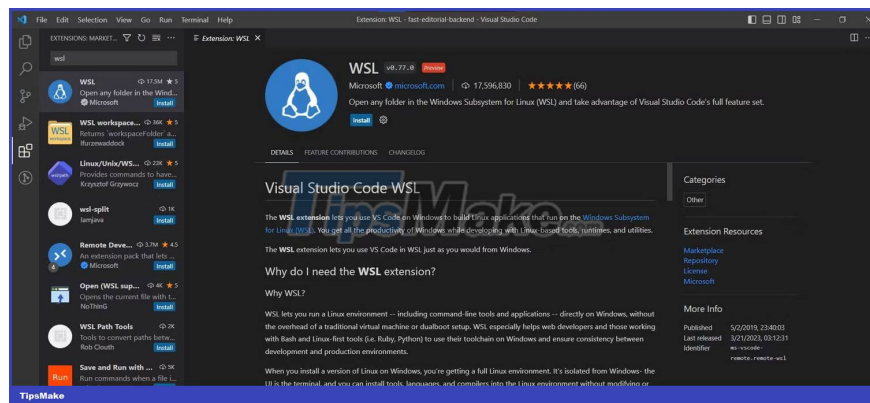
File Edit Selection View Go Run Terminal Help

Extension: WSL - fast-editorial-backend - Visual Studio Code

EXTENSIONS: MARKET...

wsl

WSL 17.5M ★5
Open any folder in the Wind...
Microsoft
Install

WSL workspace... 36K ★5
Returns `workspaceFolder` a...
Ifurzewaddock
Install

Linux/Unix/WS... 23K ★5
Provides commands to have...
Krzysztof Grzywocz
Install

wsl-split 1K
lamjava
Install

Remote Deve... 3.7M ★4.5
An extension pack that lets ...
Microsoft
Install

Open (WSL sup... 4K ★5
Opens the current file with t...
NoThinG
Install

WSL Path Tools 2K
Tools to convert paths betw...
Rob Clouth
Install

Save and Run with ... 5K
Run commands when a file i...

Extension: WSL ×

WSL v0.77.0 Preview
Microsoft microsoft.com | 17,596,830 | ★★★★★(66)
Open any folder in the Windows Subsystem for Linux (WSL) and take advantage of Visual Studio Code's full feature set.
Install

DETAILS FEATURE CONTRIBUTIONS CHANGELOG

Visual Studio Code WSL

The WSL extension lets you use VS Code on Windows to build Linux applications that run on the Windows Subsystem for Linux (WSL). You get all the productivity of Windows while developing with Linux-based tools, runtimes, and utilities.

The WSL extension lets you use VS Code in WSL just as you would from Windows.

Why do I need the WSL extension?

Why WSL?

WSL lets you run a Linux environment -- including command-line tools and applications -- directly on Windows, without the overhead of a traditional virtual machine or dualboot setup. WSL especially helps web developers and those working with Bash and Linux-first tools (i.e. Ruby, Python) to use their toolchain on Windows and ensure consistency between development and production environments.

When you install a version of Linux on Windows, you're getting a full Linux environment. It's isolated from Windows- the UI is the terminal, and you can install tools, languages, and compilers into the Linux environment without modifying or

Categories
Other

Extension Resources
Marketplace
Repository
License
Microsoft

More Info
Published 5/2/2019, 23:40:03
Last released 3/21/2023, 03:12:31
Identifier ms-vscode-remote.remote-wsl

TipsMake